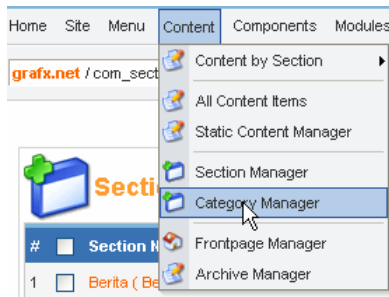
Home Site Menu Content Components Modules

grafx.net / com_sect

Secti

# Section N

1 Berita ( Be

Content by Section

All Content Items

Static Content Manager

Section Manager

Category Manager

Frontpage Manager

Archive Manager